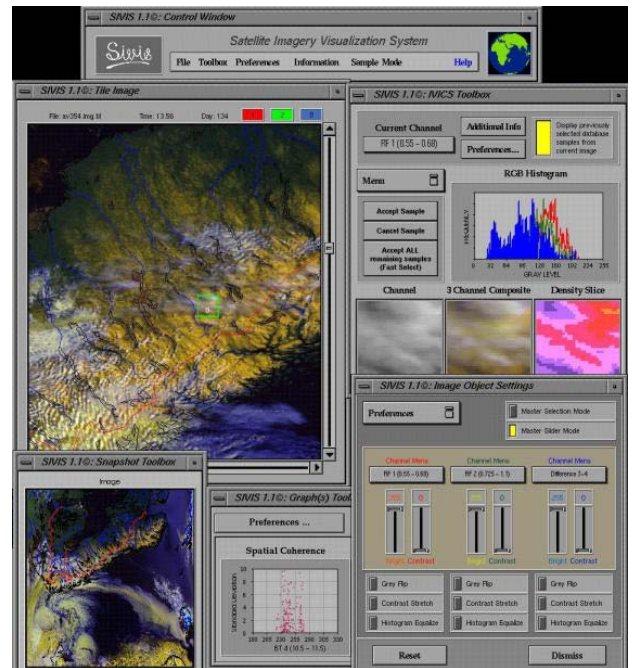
SIVIS 1.1©: Control Window

Sivis

Satellite Imagery Visualization System

File Toolbox Preferences Information Sample Mode Help

SIVIS 1.1©: Tile Image

File: sv394.img.tif Time: 13.56 Day: 134 1 2 3

SIVIS 1.1©: IVICS Toolbox

Current Channel

RF 1 (0.55 – 0.68)

Additional Info

Preferences...

Display previously selected database samples from current image

Menu

RGB Histogram

Accept Sample

Cancel Sample

Accept ALL remaining samples (Fast Select)

FREQUENCY

0 32 64 96 128 160 192 224 255

GRAY LEVEL

Channel 3 Channel Composite Density Slice

SIVIS 1.1©: Image Object Settings

Preferences

Master Selection Mode

Master Slider Mode

Channel Menu Channel Menu Channel Menu

RF 1 (0.55 – 0.68) RF 2 (0.725 – 1.1) Difference 3 – 4

255 0 255 0 255 0

Bright Contrast Bright Contrast Bright Contrast

Grey Flip Grey Flip Grey Flip

Contrast Stretch Contrast Stretch Contrast Stretch

Histogram Equalize Histogram Equalize Histogram Equalize

Reset Dismiss

SIVIS 1.1©: Snapshot Toolbox

Image

SIVIS 1.1©: Graph(s) Tool

Preferences ...

Spatial Coherence

Standard Deviation

BT 4 (10.5 – 11.5)